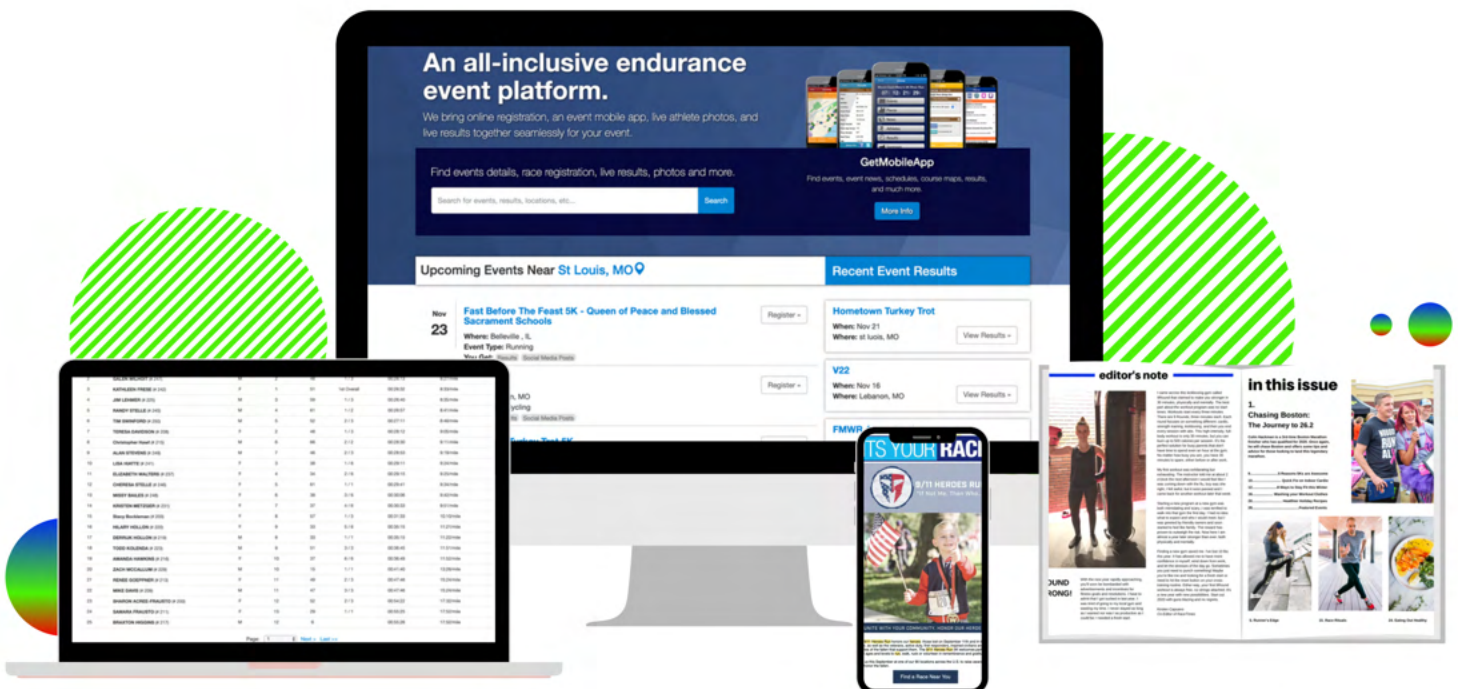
An all-inclusive endurance event platform.

We bring online registration, an event mobile app, live athlete photos, and live results together seamlessly for your event.

GetMobileApp

Find events, event news, schedules, course maps, results, and much more.

More Info

Find events details, race registration, live results, photos and more.

Search for events, results, locations, etc...

Search

Upcoming Events Near St Louis, MO

Recent Event Results

Nov 23

Fast Before The Feast 5K - Queen of Peace and Blessed Sacrament Schools

Where: Belleville , IL
Event Type: Running
You Get: Results Social Media Posts

Register »

Register »

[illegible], MO
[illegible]cycling
Social Media Posts

Hometown Turkey Trot
When: Nov 21
Where: st louis, MO

View Results »

V22
When: Nov 16
Where: Lebanon, MO

View Results »

FMWR

TS YOUR RAC

9/11 HEROES RU

Find a Race Near You

editor's note

in this issue

1.
Chasing Boston:
The Journey to 26.2

OUND
RONG!

Page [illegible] Next › Last »